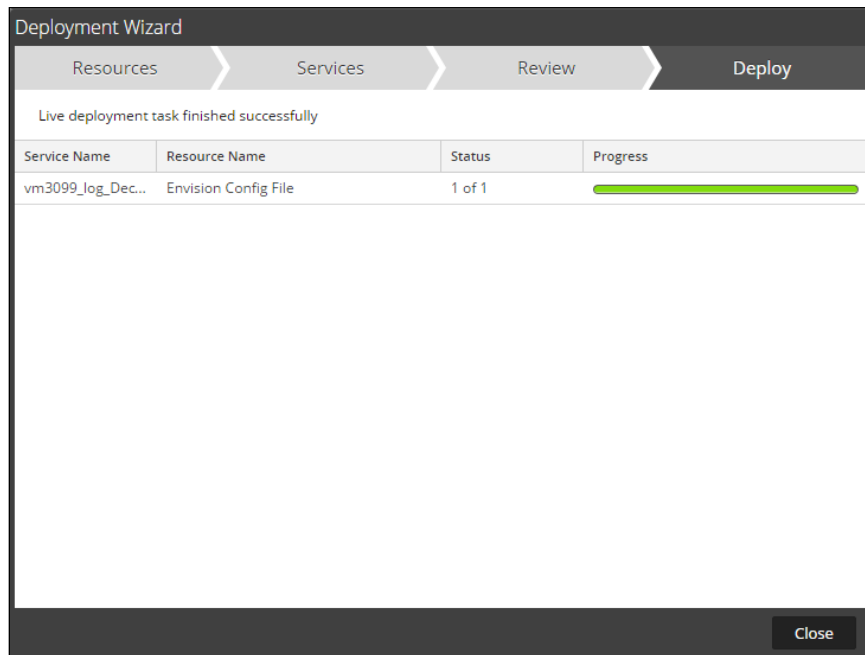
Deployment Wizard

Resources Services Review Deploy

Live deployment task finished successfully

| Service Name | Resource Name | Status | Progress |
|---|---|---|---|
| vm3099_log_Dec... | Envision Config File | 1 of 1 | |

Close